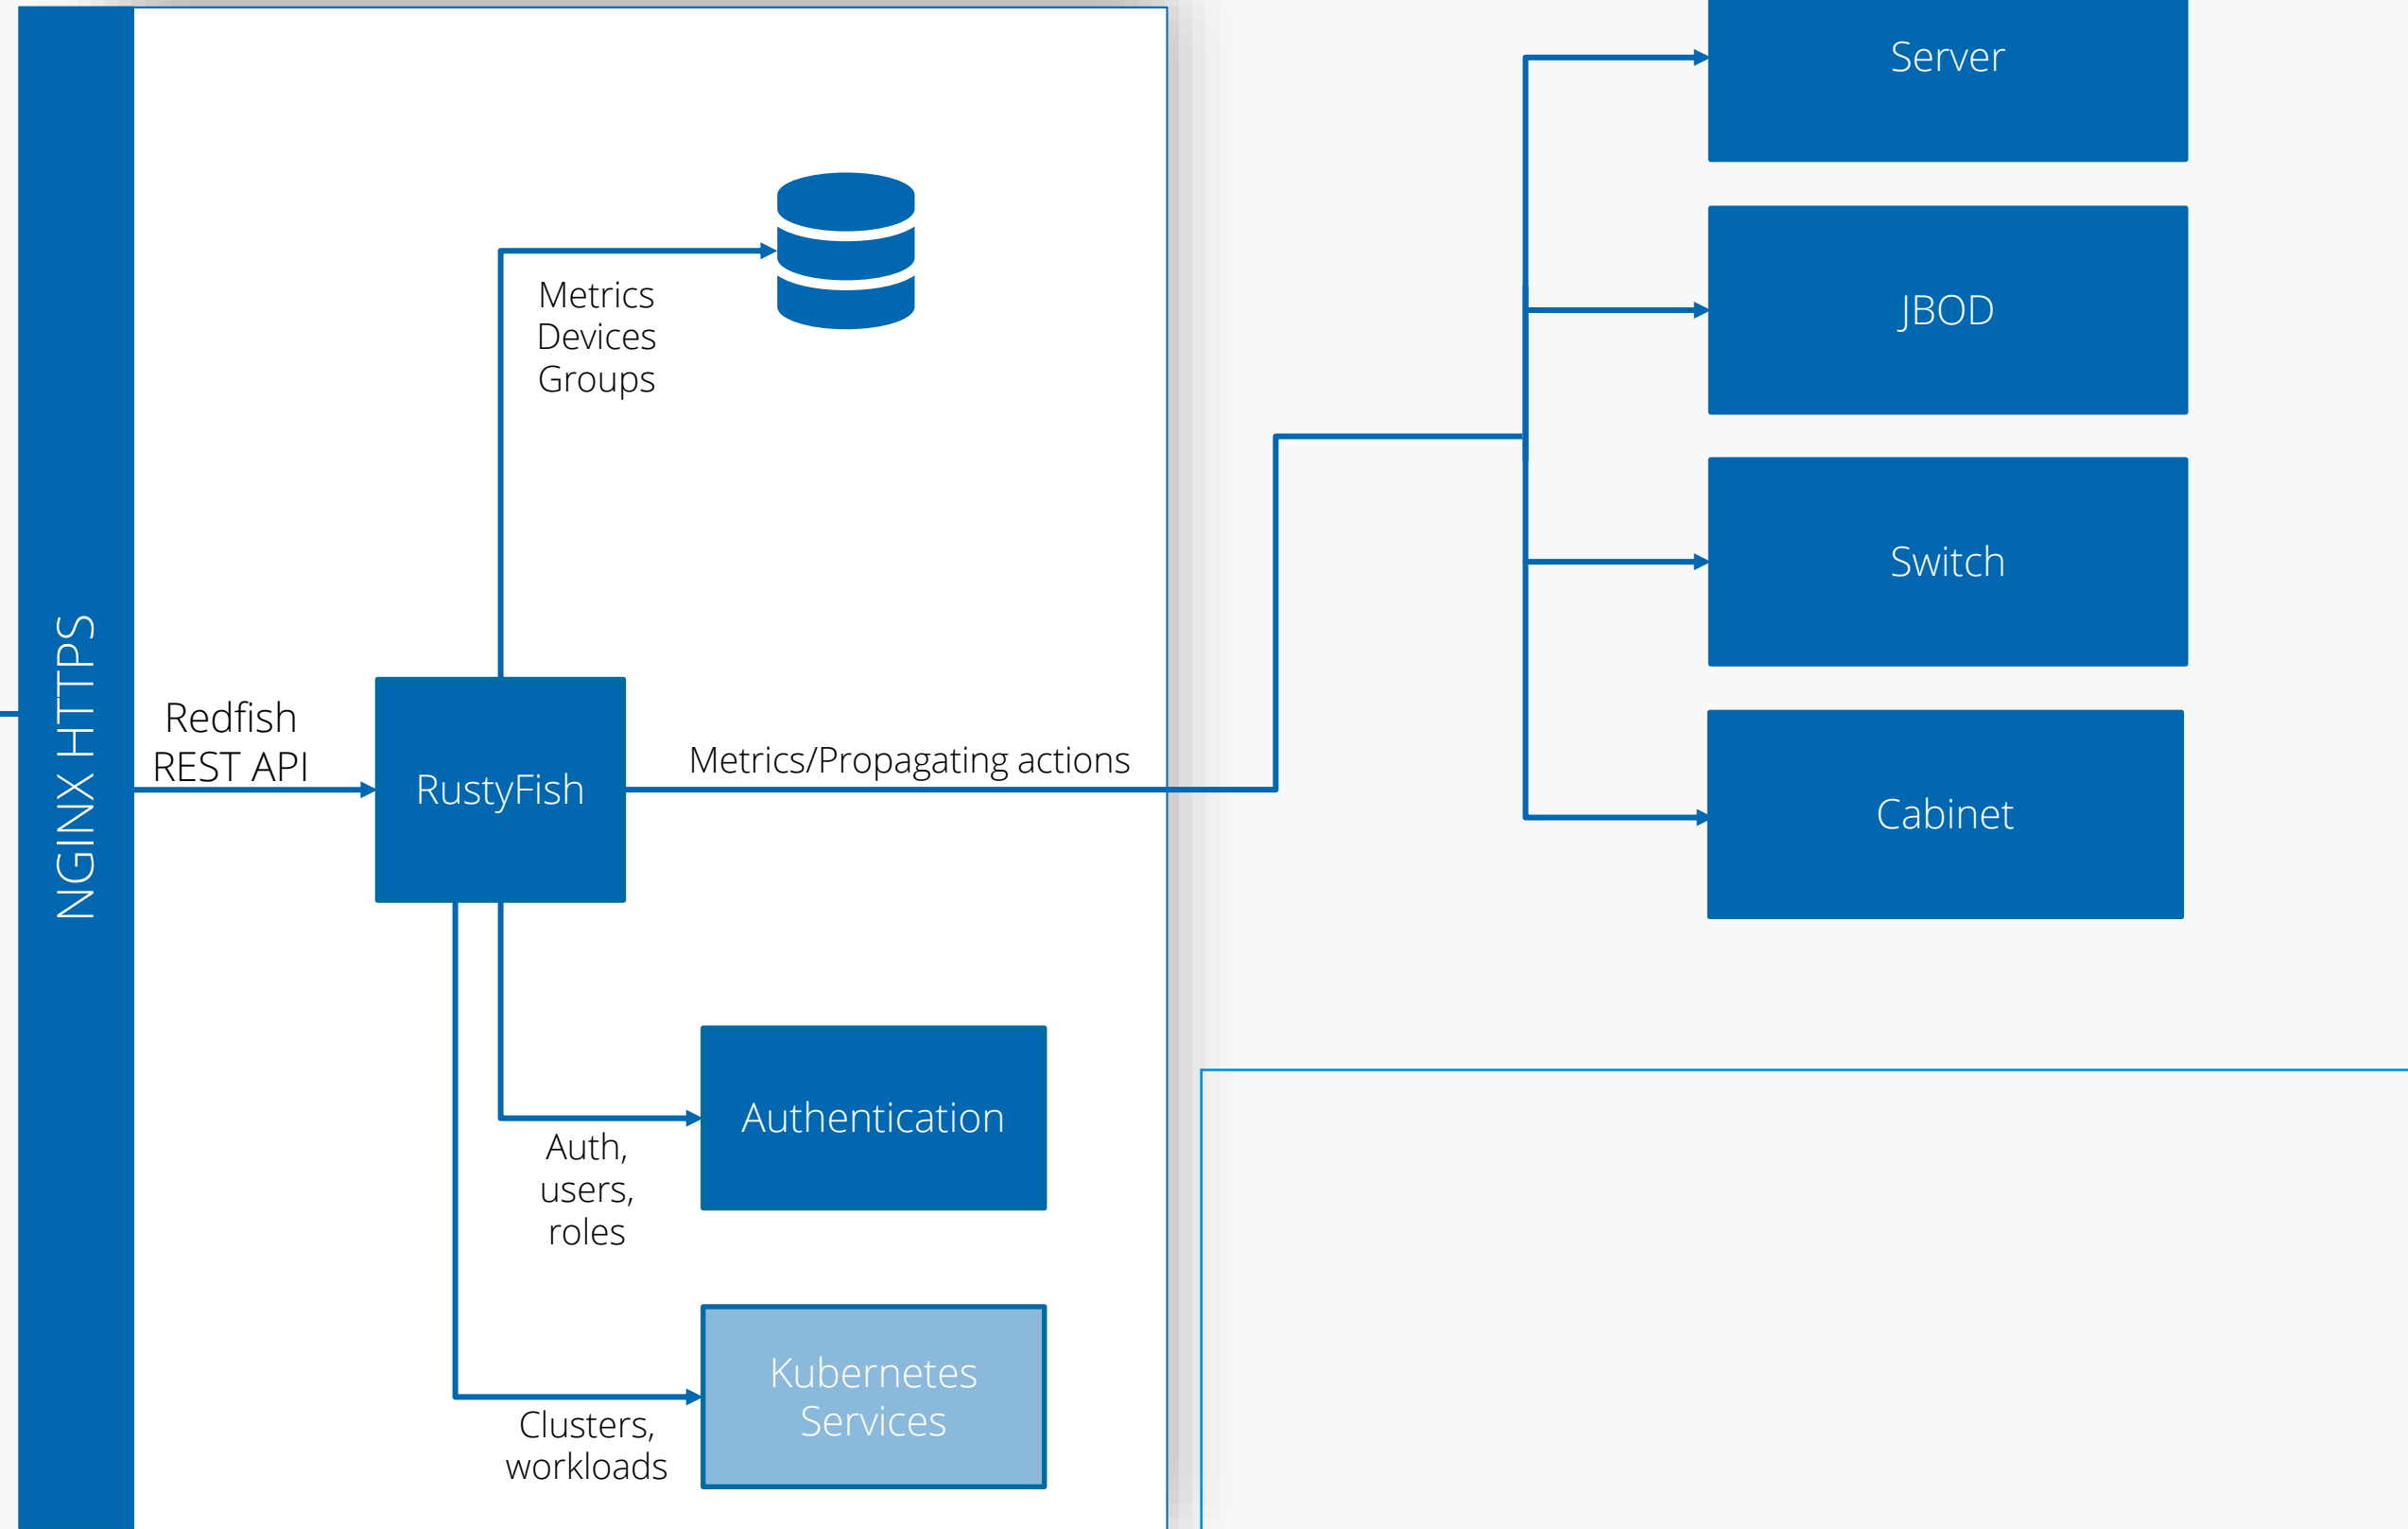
NGINX HTTPS

Redfish REST API

RustyFish

Metrics
Devices
Groups

Metrics/Propagating actions

Server

JBOD

Switch

Cabinet

Authentication

Auth, users, roles

Kubernetes Services

Clusters, workloads